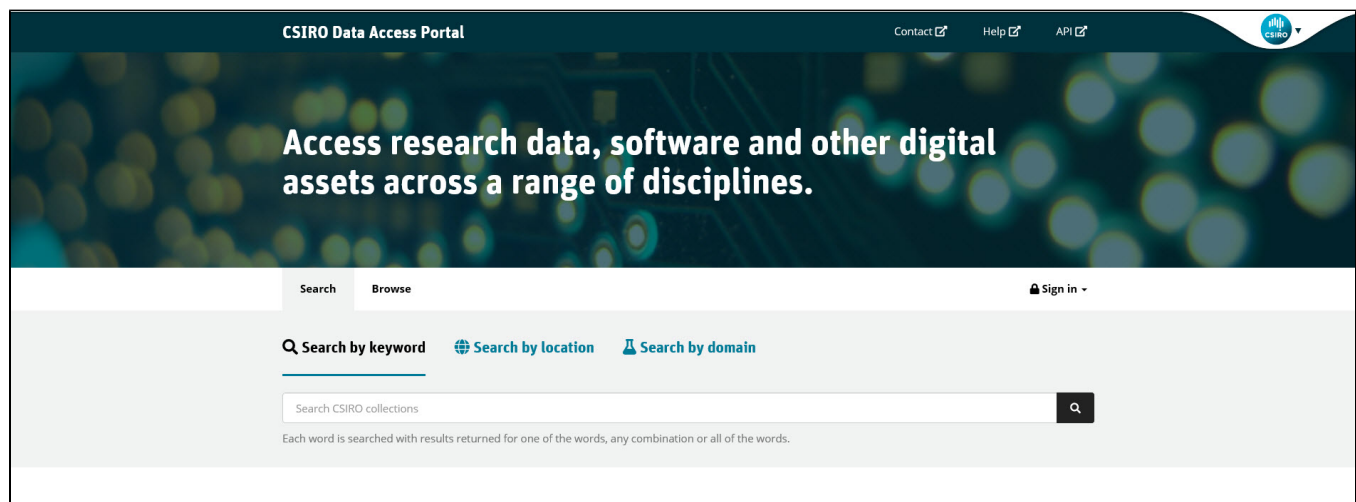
CSIRO Data Access Portal

Contact Help API

CSIRO

Access research data, software and other digital assets across a range of disciplines.

Search Browse

Sign in

Search by keyword Search by location Search by domain

Search CSIRO collections

Each word is searched with results returned for one of the words, any combination or all of the words.